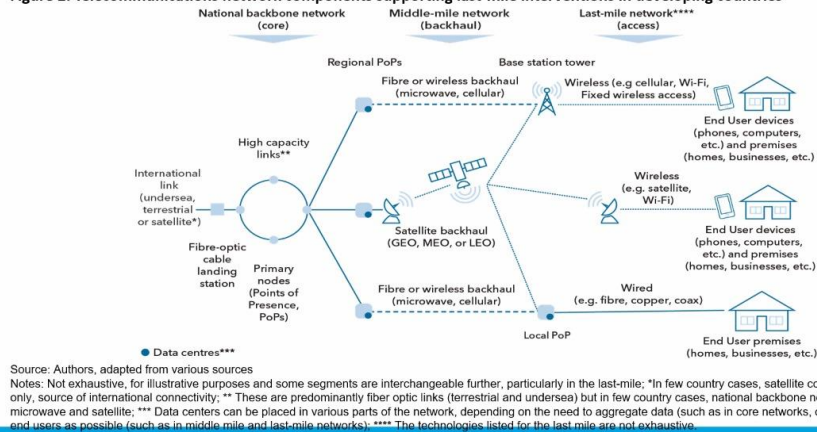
National backbone network (core)

Middle-mile network (backhaul)

Last-mile network**** (access)

Regional PoPs

Base station tower

Fibre or wireless backhaul (microwave, cellular)

Wireless (e.g cellular, Wi-Fi, Fixed wireless access)

End User devices (phones, computers, etc.) and premises (homes, businesses, etc.)

High capacity links**

International link (undersea, terrestrial or satellite*)

Satellite backhaul (GEO, MEO, or LEO)

Wireless (e.g. satellite, Wi-Fi)

End User devices (phones, computers, etc.) and premises (homes, businesses, etc.)

Fibre-optic cable landing station

Primary nodes (Points of Presence, PoPs)

Fibre or wireless backhaul (microwave, cellular)

Wired (e.g. fibre, copper, coax)

Local PoP

End User premises (homes, businesses, etc.)

Data centres***

Source: Authors, adapted from various sources

Notes: Not exhaustive, for illustrative purposes and some segments are interchangeable further, particularly in the last-mile; *In few country cases, satellite co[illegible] only, source of international connectivity; ** These are predominantly fiber optic links (terrestrial and undersea) but in few country cases, national backbone ne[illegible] microwave and satellite; *** Data centers can be placed in various parts of the network, depending on the need to aggregate data (such as in core networks, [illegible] end users as possible (such as in middle mile and last-mile networks); **** The technologies listed for the last mile are not exhaustive.